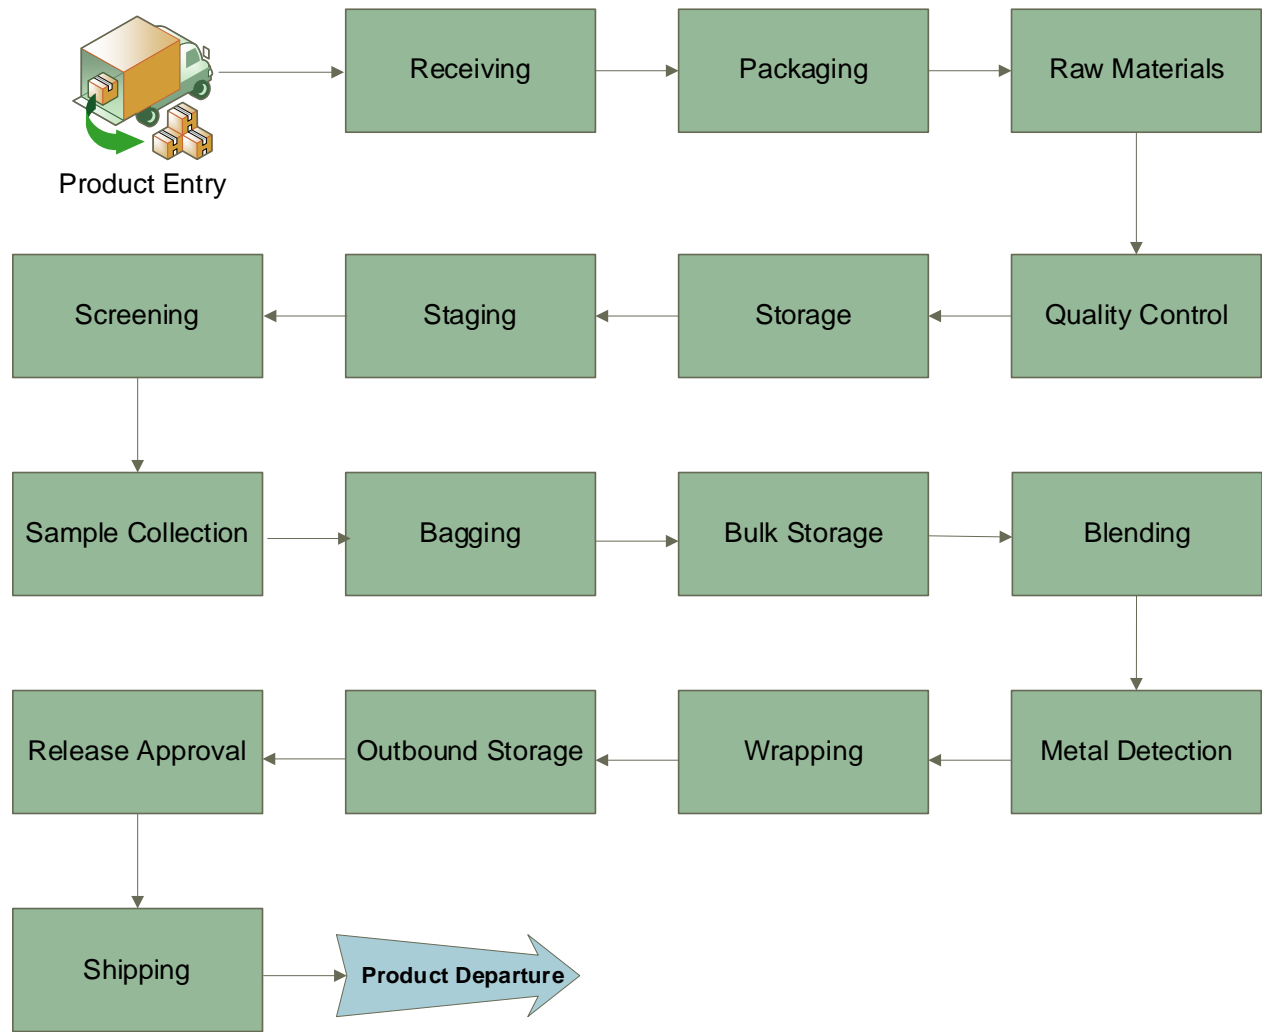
Product Entry

Receiving

Packaging

Raw Materials

Quality Control

Storage

Staging

Screening

Sample Collection

Bagging

Bulk Storage

Blending

Metal Detection

Wrapping

Outbound Storage

Release Approval

Shipping

Product Departure